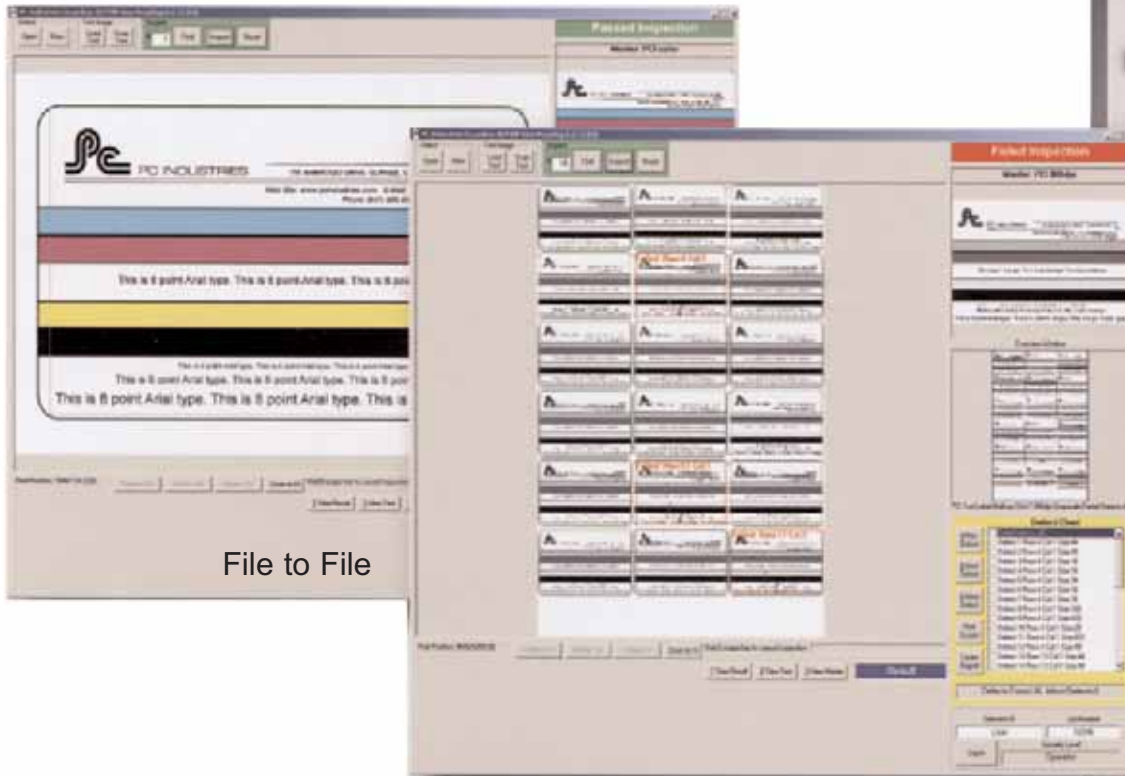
Passed Inspection

PC INDUSTRIES

This is 8 point Arial type. This is 8 point Arial type. This is 8 poi

This is 8 point Arial type. This is 8 point Arial type. This is 8 poi

This is 8 point Arial type. This is 8 point Arial type. This is

File to File

Defect Inspection

Defects Found

Default